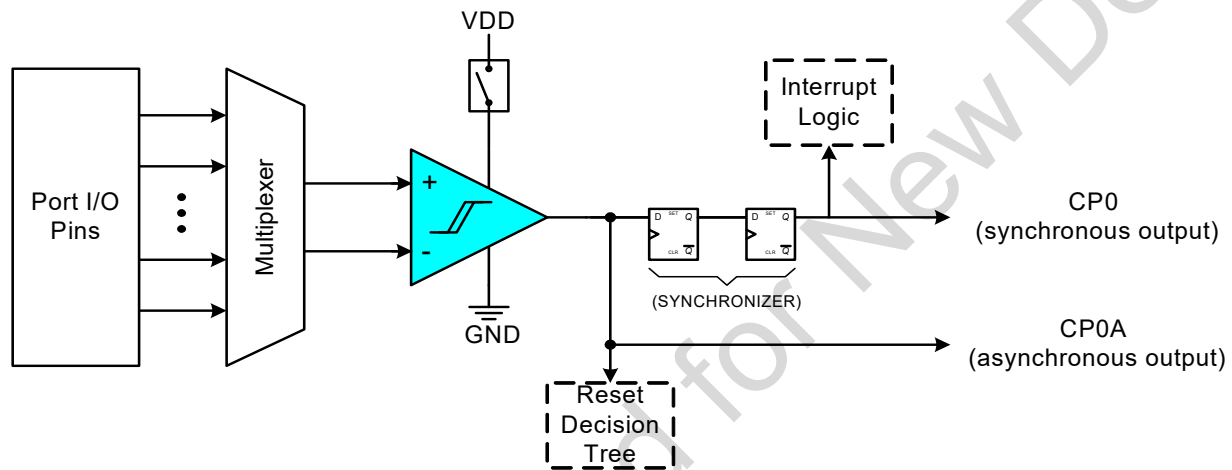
VDD

Interrupt Logic

Port I/O Pins

Multiplexer

+

-

D SET Q

CLR $\overline{Q}$

D SET Q

CLR $\overline{Q}$

(SYNCHRONIZER)

CP0 (synchronous output)

CP0A (asynchronous output)

GND

Reset Decision Tree

d for New De